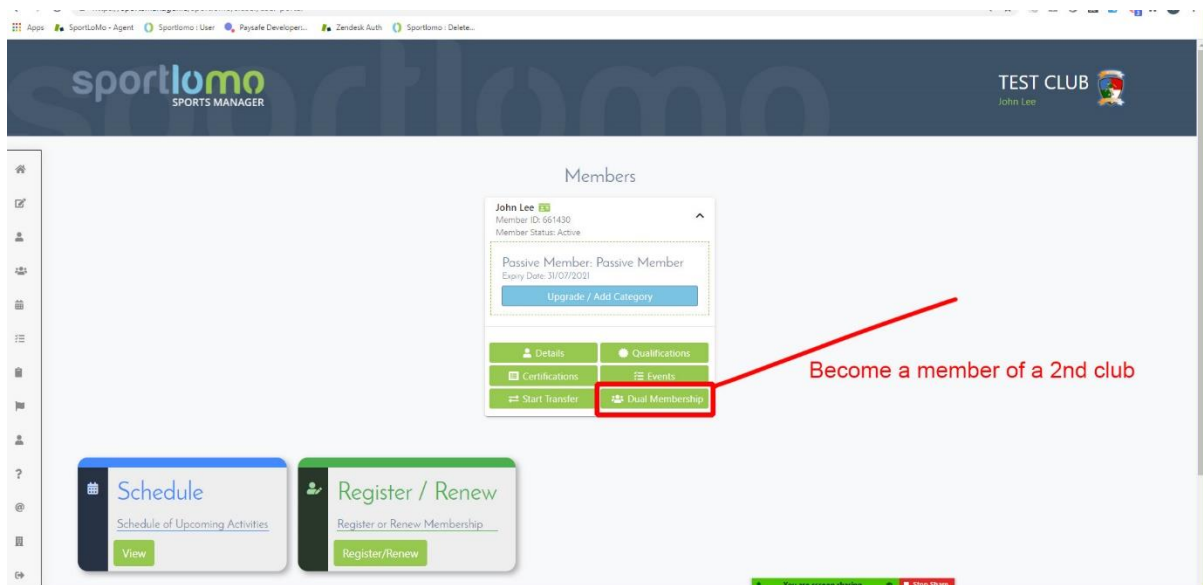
Apps SportLoMo - Agent Sportlomo : User Paysafe Developers... Zendesk Auth Sportlomo : Delete...

sportlomo
SPORTS MANAGER

TEST CLUB
John Lee

Members

John Lee
Member ID: 661430
Member Status: Active

Passive Member: Passive Member
Expiry Date: 31/07/2021

Upgrade / Add Category

Details
Qualifications
Certifications
Events
Start Transfer
Dual Membership

Become a member of a 2nd club

Schedule
Schedule of Upcoming Activities
View

Register / Renew
Register or Renew Membership
Register/Renew

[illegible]
Stop Share